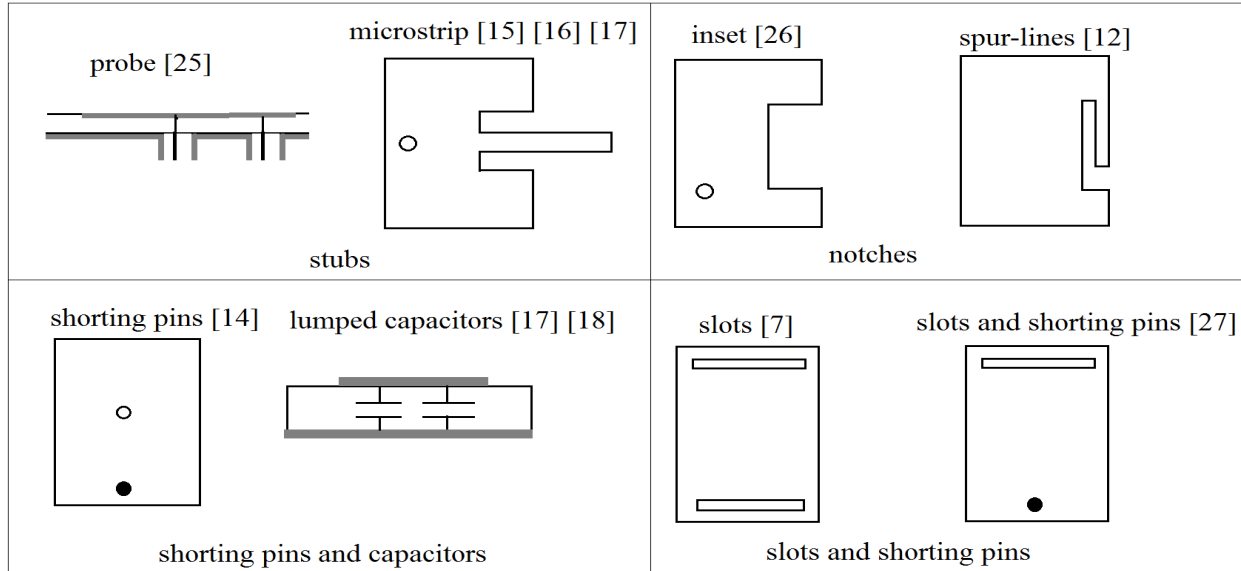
probe [25]

microstrip [15] [16] [17]

stubs

inset [26]

spur-lines [12]

notches

shorting pins [14]

lumped capacitors [17] [18]

shorting pins and capacitors

slots [7]

slots and shorting pins [27]

slots and shorting pins